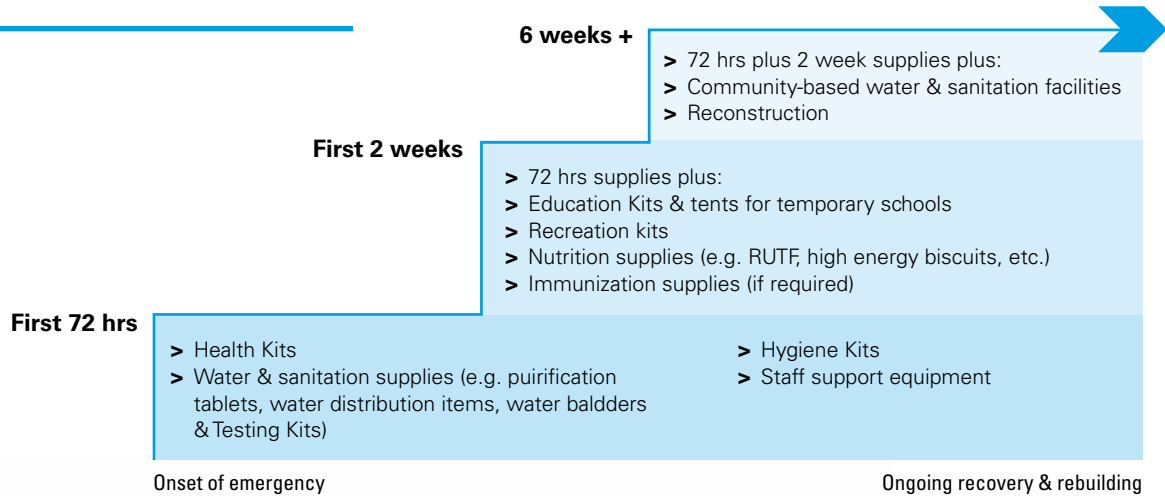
6 weeks +

> 72 hrs plus 2 week supplies plus:
> Community-based water & sanitation facilities
> Reconstruction

First 2 weeks

> 72 hrs supplies plus:
> Education Kits & tents for temporary schools
> Recreation kits
> Nutrition supplies (e.g. RUTF, high energy biscuits, etc.)
> Immunization supplies (if required)

First 72 hrs

> Health Kits
> Water & sanitation supplies (e.g. puirification tablets, water distribution items, water baldders & Testing Kits)

> Hygiene Kits
> Staff support equipment

Onset of emergency

Ongoing recovery & rebuilding